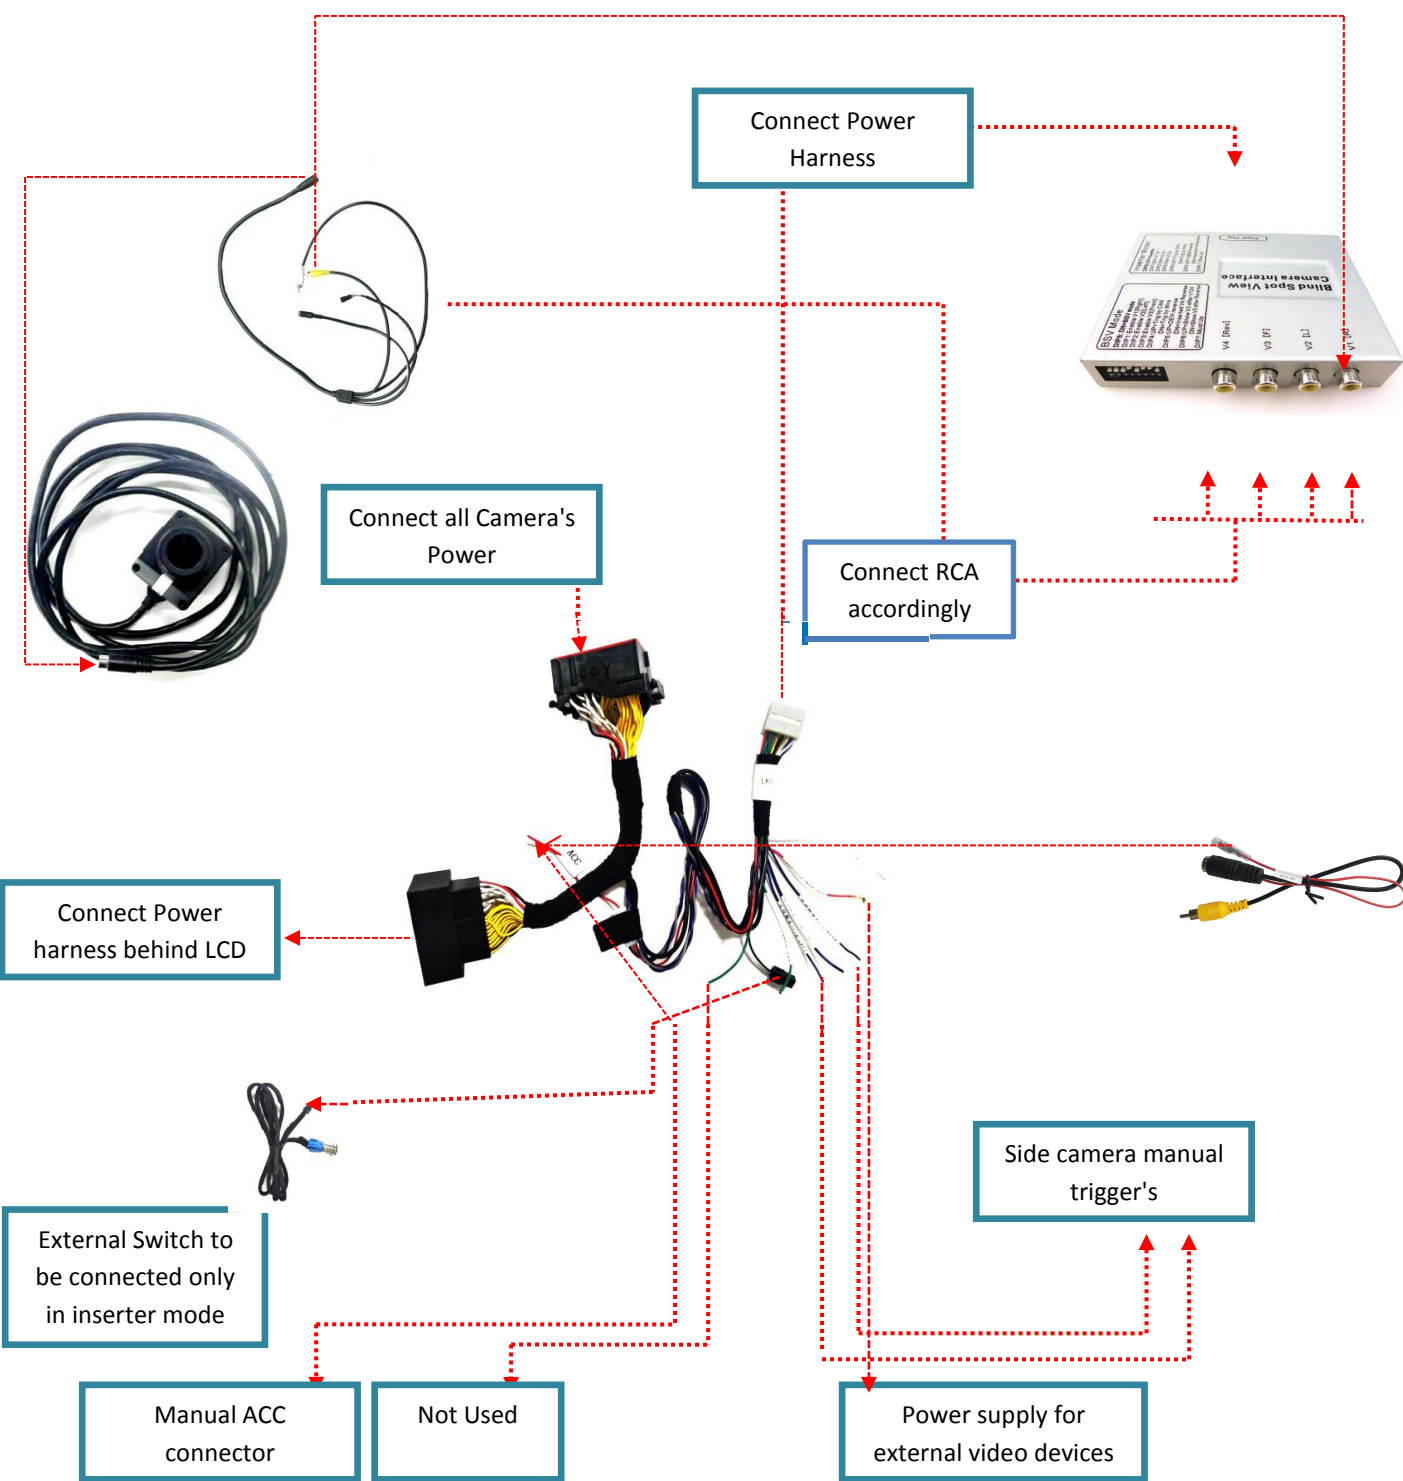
Connect Power Harness

Blind Spot View Camera Interface

BSV Mode

V4 (Rev)

V3 (F)

V2 (L)

V1 (R)

Connect all Camera's Power

Connect RCA accordingly

Connect Power harness behind LCD

ACC

External Switch to be connected only in inserter mode

Side camera manual trigger's

Manual ACC connector

Not Used

Power supply for external video devices